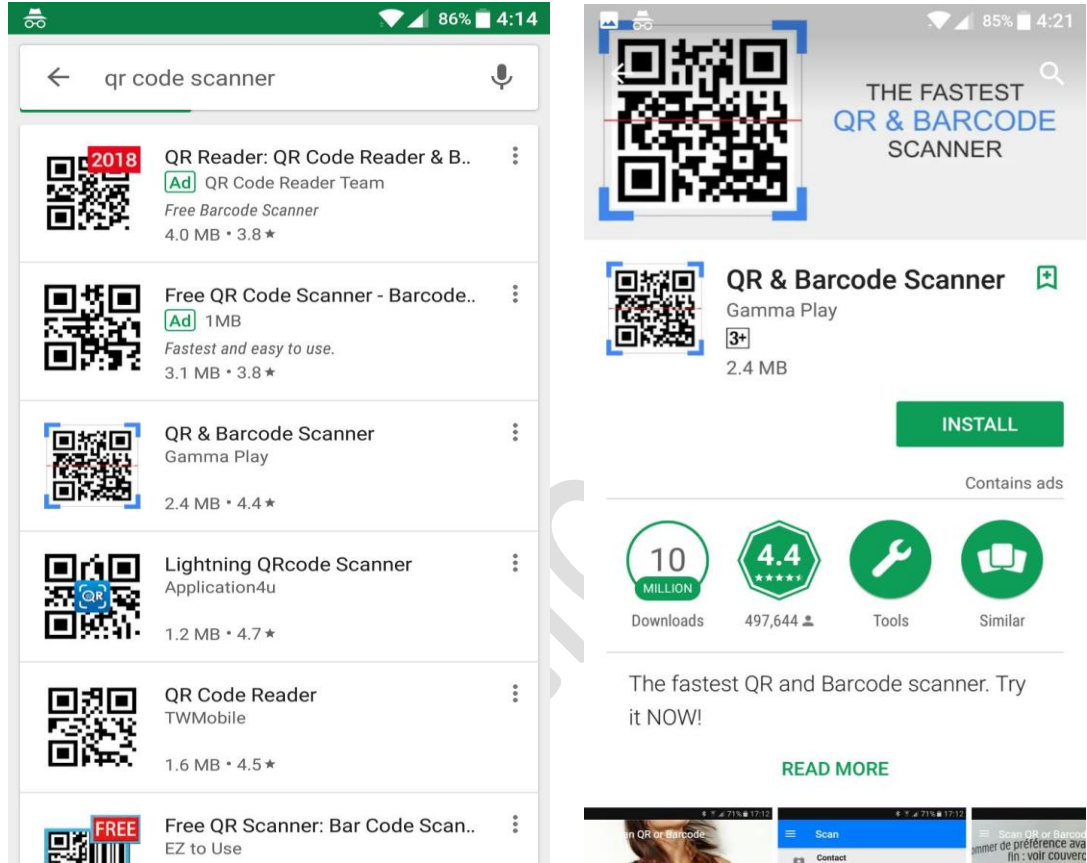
86% 4:14

qr code scanner

2018
QR Reader: QR Code Reader & B..
Ad QR Code Reader Team
Free Barcode Scanner
4.0 MB • 3.8★

Free QR Code Scanner - Barcode..
Ad 1MB
Fastest and easy to use.
3.1 MB • 3.8★

QR & Barcode Scanner
Gamma Play
2.4 MB • 4.4★

Lightning QRcode Scanner
Application4u
1.2 MB • 4.7★

QR Code Reader
TWMobile
1.6 MB • 4.5★

FREE
Free QR Scanner: Bar Code Scan..
EZ to Use

85% 4:21

THE FASTEST
QR & BARCODE
SCANNER

QR & Barcode Scanner
Gamma Play
3+
2.4 MB

INSTALL

Contains ads

10 MILLION
Downloads

4.4
497,644

Tools

Similar

The fastest QR and Barcode scanner. Try it NOW!

READ MORE

Scan
Contact
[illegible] préférence ava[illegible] fin : voir couverc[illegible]